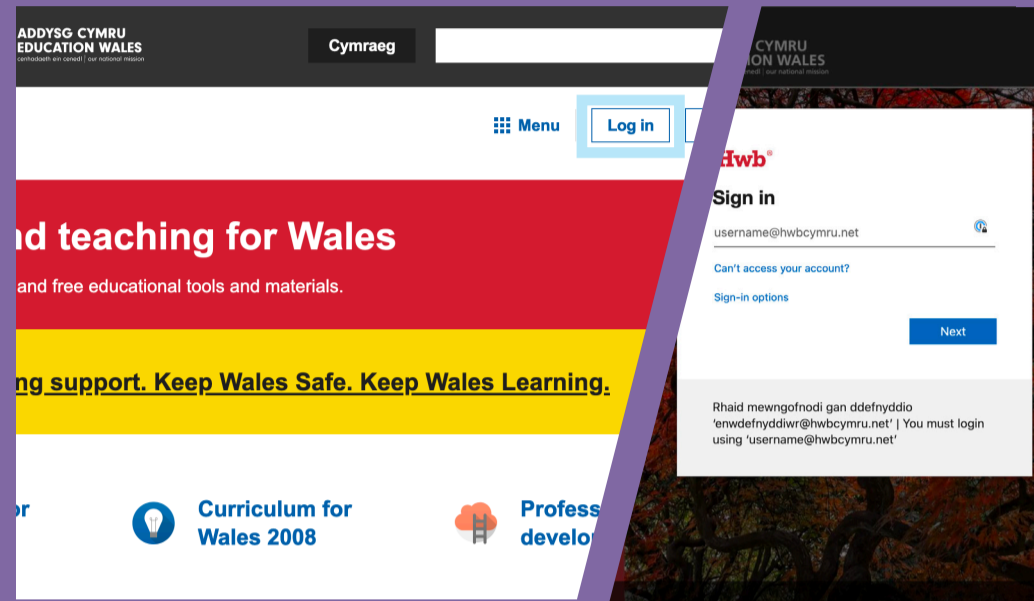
ADDYSG CYMRU
EDUCATION WALES
cenhadaeth ein cenedl | our national mission

Cymraeg

Menu

Log in

nd teaching for Wales

and free educational tools and materials.

ng support. Keep Wales Safe. Keep Wales Learning.

or

Curriculum for Wales 2008

Profess
develo

CYMRU
ON WALES
nedl | our national mission

Hwb

Sign in

username@hwbcymru.net

Can't access your account?

Sign-in options

Next

Rhaid mewngofnodi gan ddefnyddio 'enwdefnyddiwr@hwbcymru.net' | You must login using 'username@hwbcymru.net'